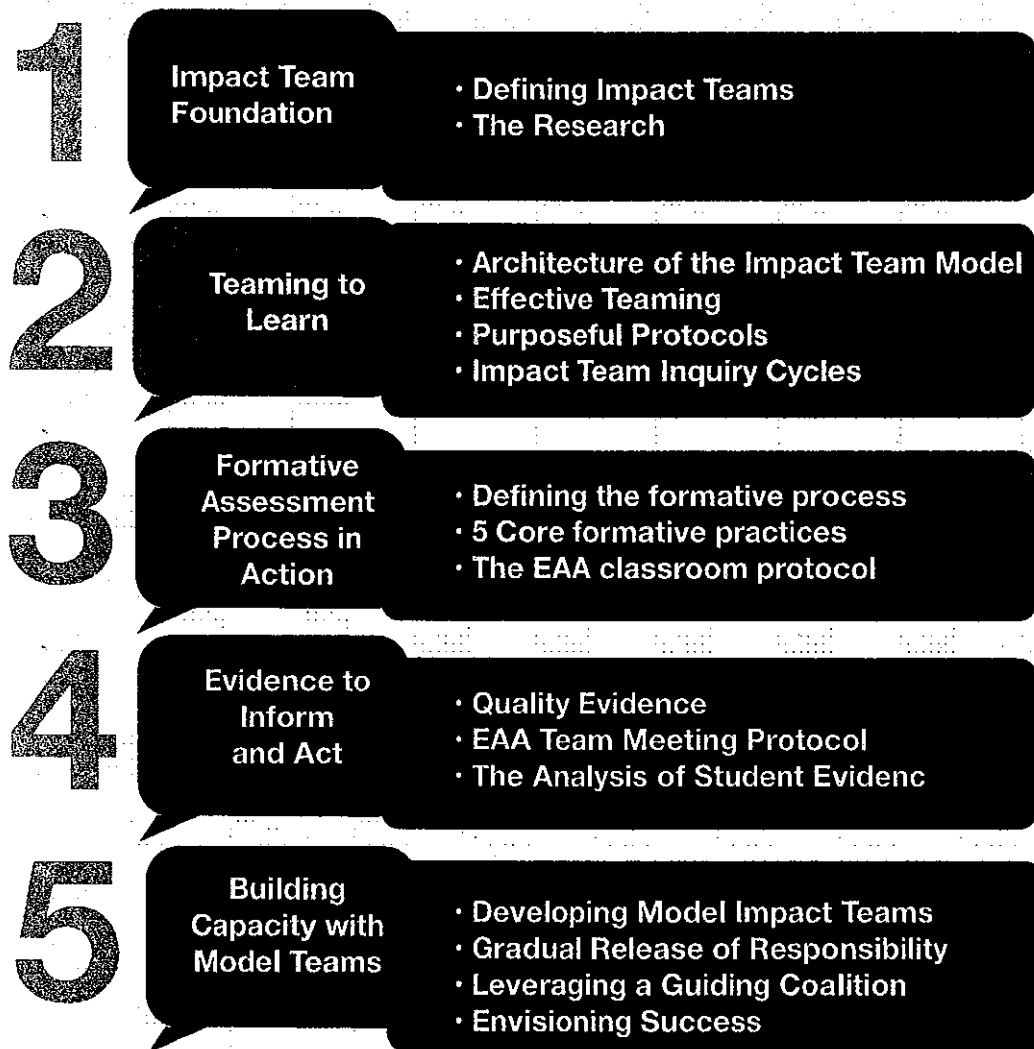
1

Impact Team Foundation

· Defining Impact Teams
· The Research

2

Teaming to Learn

· Architecture of the Impact Team Model
· Effective Teaming
· Purposeful Protocols
· Impact Team Inquiry Cycles

3

Formative Assessment Process in Action

· Defining the formative process
· 5 Core formative practices
· The EAA classroom protocol

4

Evidence to Inform and Act

· Quality Evidence
· EAA Team Meeting Protocol
· The Analysis of Student Evidenc

5

Building Capacity with Model Teams

· Developing Model Impact Teams
· Gradual Release of Responsibility
· Leveraging a Guiding Coalition
· Envisioning Success